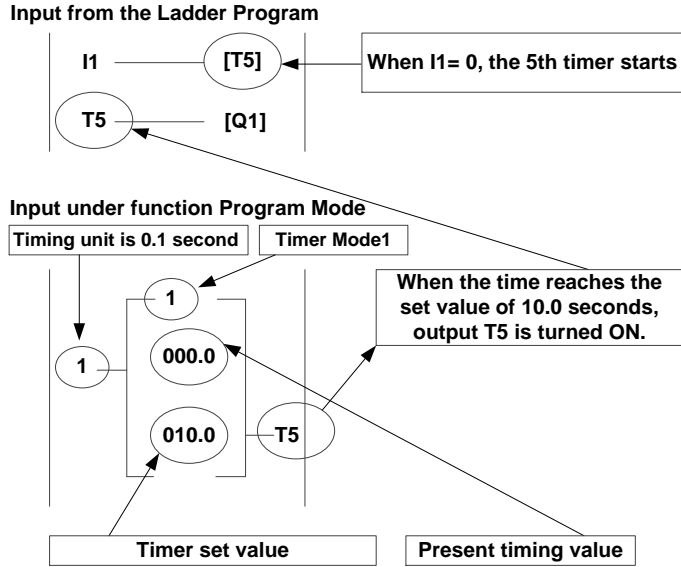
Input from the Ladder Program

I1 [T5]

When I1= 0, the 5th timer starts

T5 [Q1]

Input under function Program Mode

Timing unit is 0.1 second

Timer Mode1

1

When the time reaches the set value of 10.0 seconds, output T5 is turned ON.

1

000.0

010.0

T5

Timer set value

Present timing value